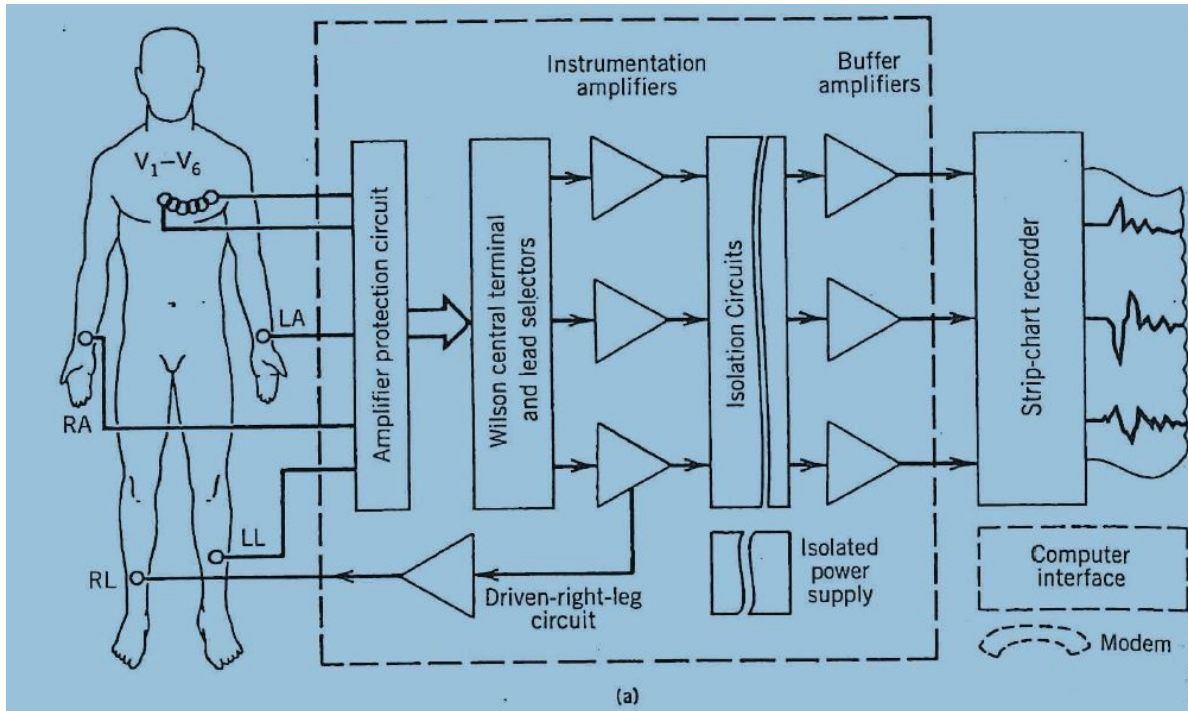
Instrumentation amplifiers

Buffer amplifiers

$V_1-V_6$

Amplifier protection circuit

Wilson central terminal and lead selectors

Isolation Circuits

Strip-chart recorder

LA

RA

LL

RL

Driven-right-leg circuit

Isolated power supply

Computer interface

Modem

(a)